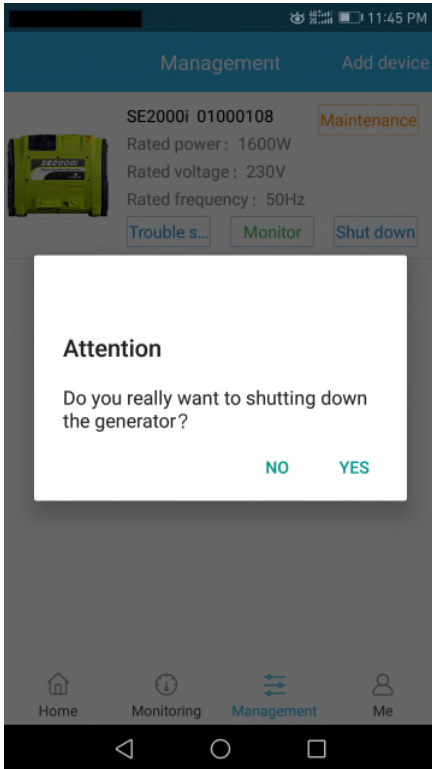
11:45 PM

Management

Add device

SE2000i 01000108

Maintenance

Rated power : 1600W

Rated voltage : 230V

Rated frequency : 50Hz

Trouble s...

Monitor

Shut down

SE2000i

Attention

Do you really want to shutting down the generator?

NO

YES

Home

Monitoring

Management

Me